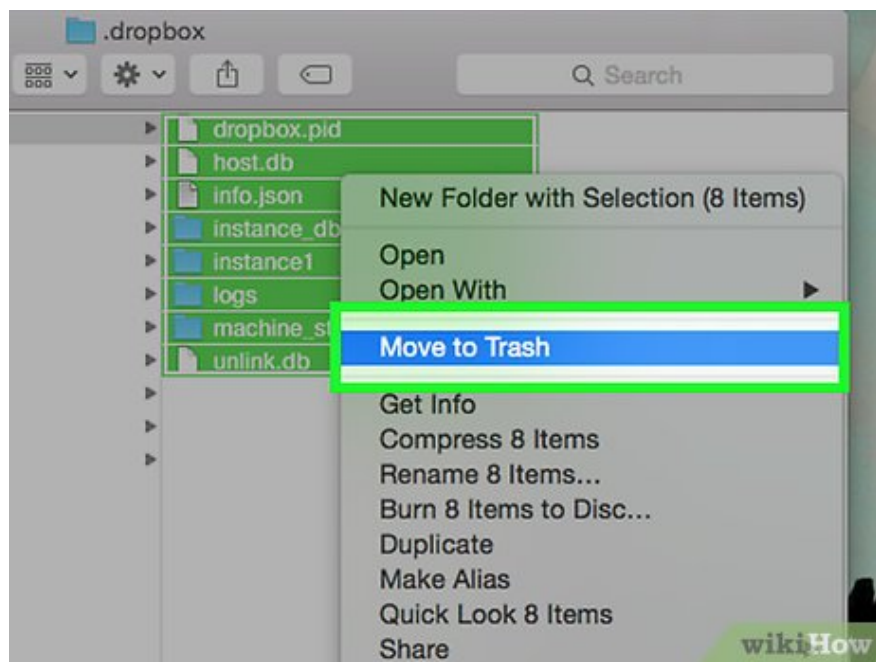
.dropbox

Search

dropbox.pid
host.db
info.json
instance_db
instance1
logs
machine_st
unlink.db

New Folder with Selection (8 Items)

Open
Open With

Move to Trash

Get Info
Compress 8 Items
Rename 8 Items...
Burn 8 Items to Disc...
Duplicate
Make Alias
Quick Look 8 Items
Share

wikiHow